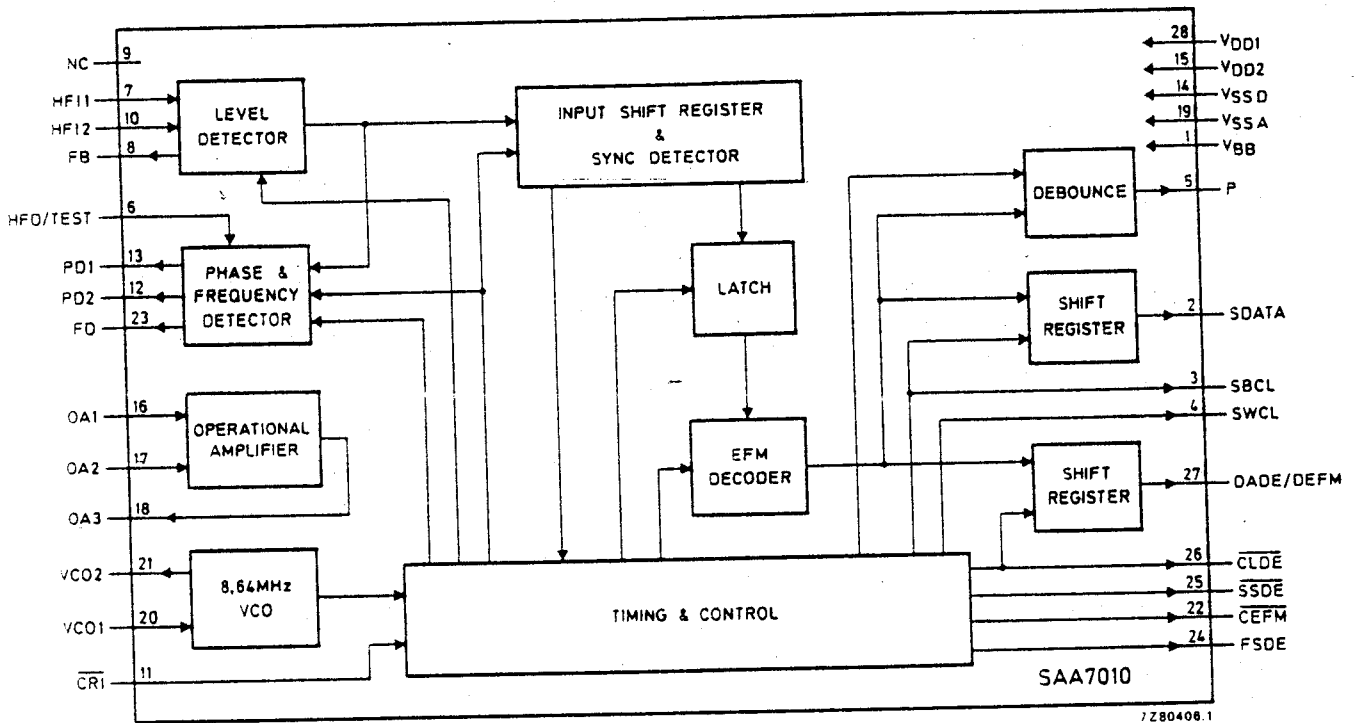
NC 9
HFI1 7
HFI2 10
FB 8
LEVEL DETECTOR
INPUT SHIFT REGISTER & SYNC DETECTOR
28 $V_{DD1}$
15 $V_{DD2}$
14 $V_{SSD}$
19 $V_{SSA}$
1 $V_{BB}$
DEBOUNCE
5 P
HFD/TEST 6
PD1 13
PD2 12
FD 23
PHASE & FREQUENCY DETECTOR
LATCH
SHIFT REGISTER
2 SDATA
3 SBCL
4 SWCL
OA1 16
OA2 17
OA3 18
OPERATIONAL AMPLIFIER
EFM DECODER
SHIFT REGISTER
27 DADE/DEFM
VCO2 21
VCO1 20
8,64MHz VCO
TIMING & CONTROL
26 $\overline{CLDE}$
25 $\overline{SSDE}$
22 $\overline{CEFM}$
24 FSDE
$\overline{CR1}$ 11
SAA7010
7Z80408.1